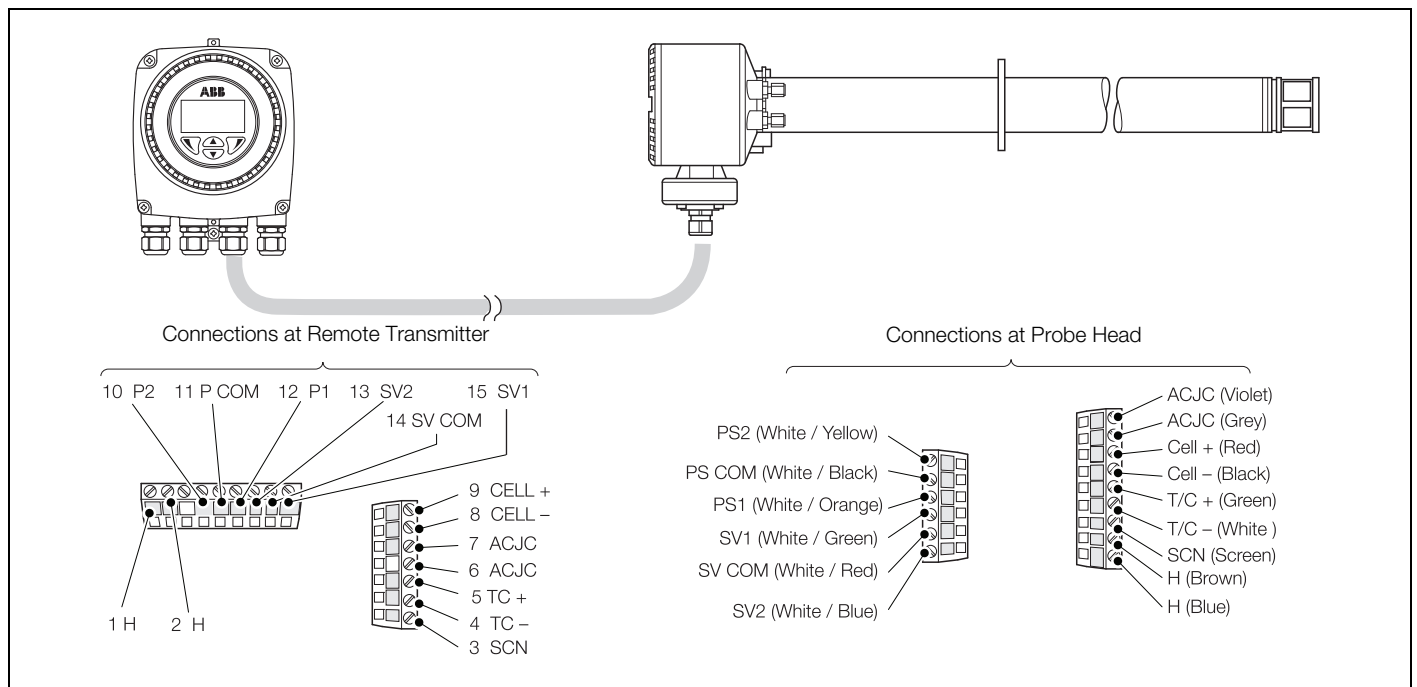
ABB

Connections at Remote Transmitter

10 P2
11 P COM
12 P1
13 SV2
15 SV1
14 SV COM

1 H
2 H

9 CELL +
8 CELL –
7 ACJC
6 ACJC
5 TC +
4 TC –
3 SCN

Connections at Probe Head

PS2 (White / Yellow)
PS COM (White / Black)
PS1 (White / Orange)
SV1 (White / Green)
SV COM (White / Red)
SV2 (White / Blue)

ACJC (Violet)
ACJC (Grey)
Cell + (Red)
Cell – (Black)
T/C + (Green)
T/C – (White )
SCN (Screen)
H (Brown)
H (Blue)